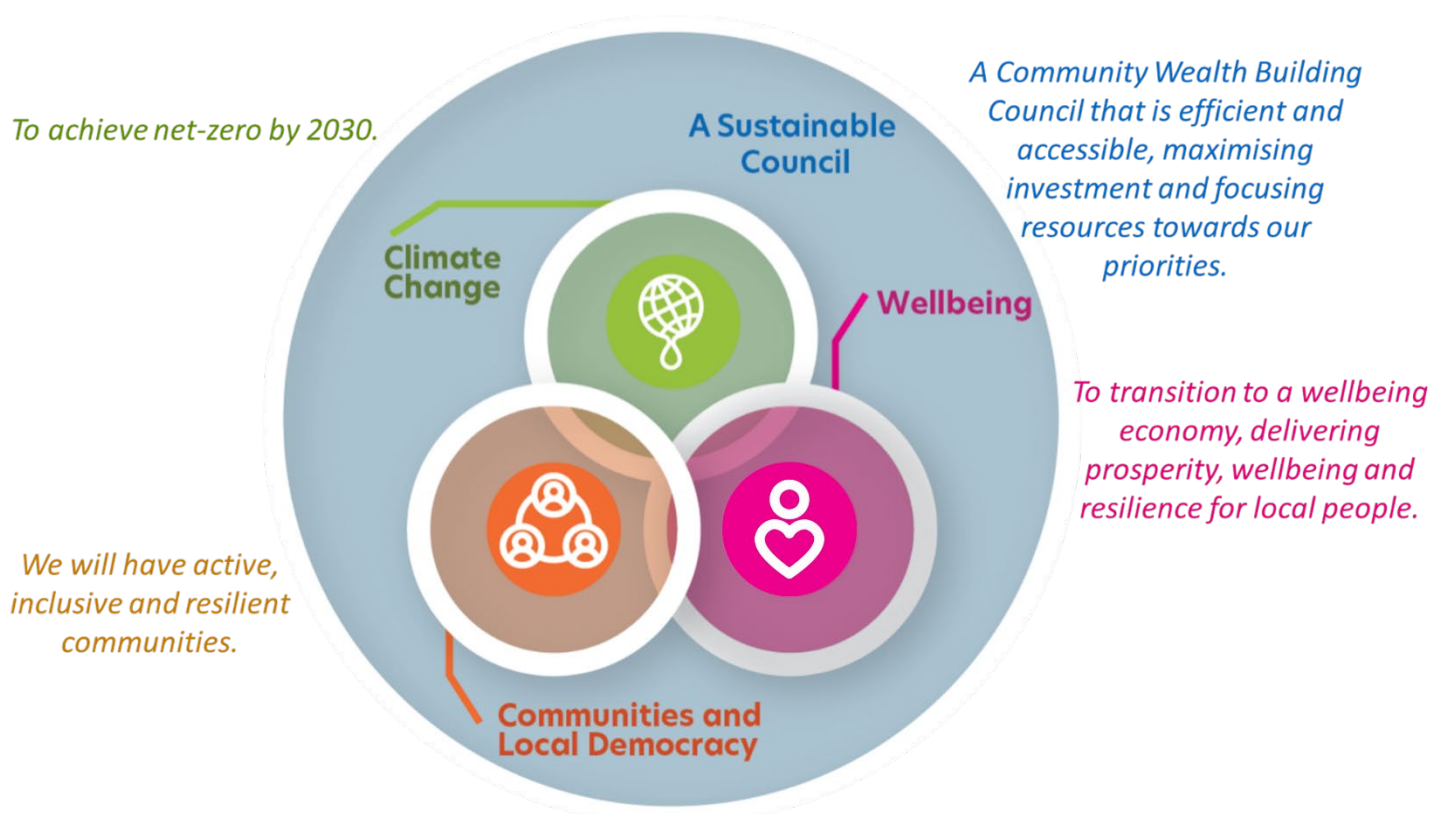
To achieve net-zero by 2030.

A Sustainable Council

A Community Wealth Building Council that is efficient and accessible, maximising investment and focusing resources towards our priorities.

Climate Change

Wellbeing

To transition to a wellbeing economy, delivering prosperity, wellbeing and resilience for local people.

We will have active, inclusive and resilient communities.

Communities and Local Democracy